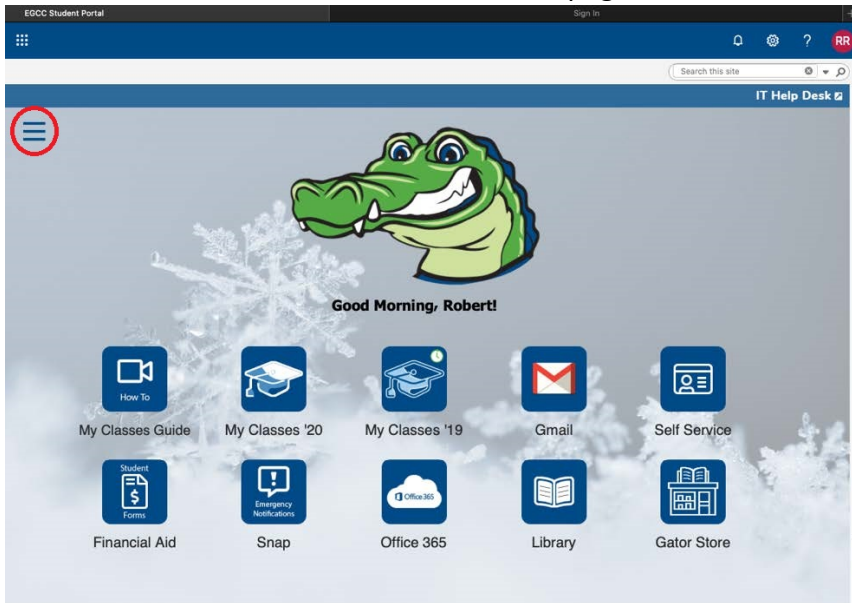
EGCC Student Portal

Sign In

?

RR

Search this site

IT Help Desk

Good Morning, Robert!

How To

My Classes Guide

My Classes '20

My Classes '19

Gmail

Self Service

Student Forms

Financial Aid

Emergency Notifications

Snap

Office 365

Office 365

Library

Gator Store